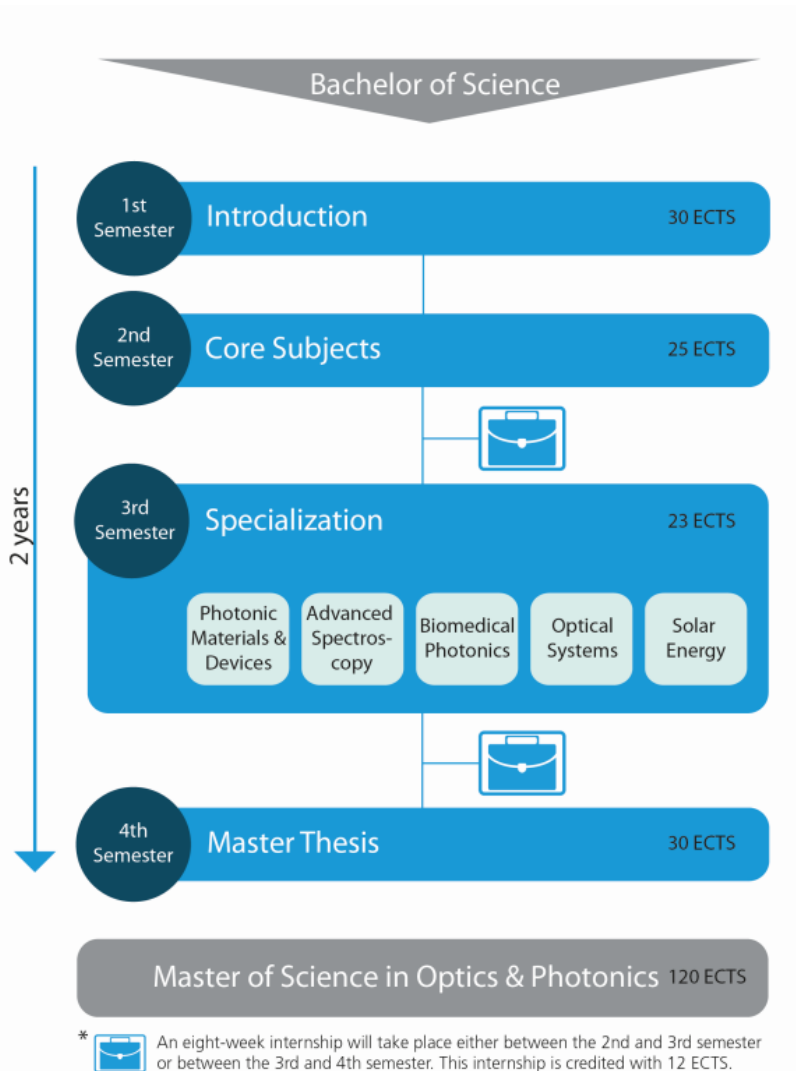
Bachelor of Science

2 years

1st Semester
Introduction
30 ECTS

2nd Semester
Core Subjects
25 ECTS

3rd Semester
Specialization
23 ECTS

Photonic Materials & Devices

Advanced Spectroscopy

Biomedical Photonics

Optical Systems

Solar Energy

4th Semester
Master Thesis
30 ECTS

Master of Science in Optics & Photonics 120 ECTS

* An eight-week internship will take place either between the 2nd and 3rd semester or between the 3rd and 4th semester. This internship is credited with 12 ECTS.